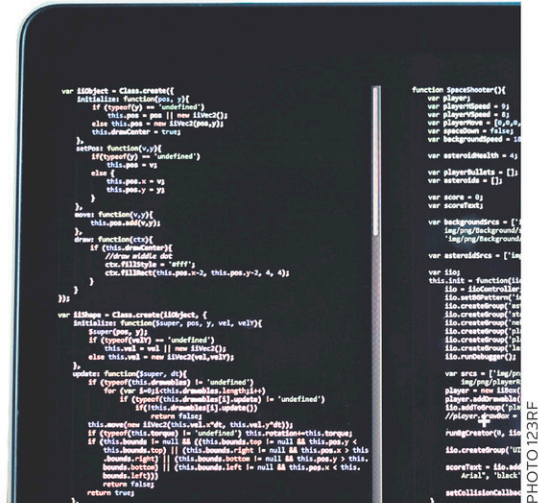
var iiObject = Class.create({
initialize: function(pos, y){
if (typeof(y) == 'undefined')
this.pos = pos || new iiVec2();
else this.pos = new iiVec2(pos,y);
this.drawCenter = true;
},
setPos: function(v,y){
if(typeof(y) == 'undefined')
this.pos = v;
else {
this.pos.x = v;
this.pos.y = y;
}
},
move: function(v,y){
this.pos.add(v,y);
},
draw: function(ctx){
if (this.drawCenter){
//draw middle dot
ctx.fillStyle = '#fff';
ctx.fillRect(this.pos.x-2, this.pos.y-2, 4, 4);
}
}
});

var iiShape = Class.create(iiObject, {
initialize: function($super, pos, y, vel, velY){
$super(pos, y);
if (typeof(velY) == 'undefined')
this.vel = vel || new iiVec2();
else this.vel = new iiVec2(vel,velY);
},
update: function($super, dt){
if (typeof(this.drawables) != 'undefined')
for (var i=0;i<this.drawables.length;i++)
if (typeof(this.drawables[i].update) != 'undefined')
if(!this.drawables[i].update())
return false;
this.move(new iiVec2(this.vel.x*dt, this.vel.y*dt));
if (typeof(this.torque) != 'undefined') this.rotation+=this.torque;
if (this.bounds != null && ((this.bounds.top != null && this.pos.y <
this.bounds.top) || (this.bounds.right != null && this.pos.x > this
.bounds.right) || (this.bounds.bottom != null && this.pos.y > this.
bounds.bottom) || (this.bounds.left != null && this.pos.x < this.
bounds.left)))
return false;
return true;
},

function SpaceShooter(){
var player;
var playerHSpeed = 9;
var playerVSpeed = 8;
var playerMove = [0,0,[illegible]
var spaceDown = false;
var backgroundSpeed = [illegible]

var asteroidHealth = 4;

var playerBullets = [];
var asteroids = [];

var score = 0;
var scoreText;

var backgroundSrcs = ['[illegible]
img/png/Background/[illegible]
'img/png/Background/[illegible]

var asteroidSrcs = ['im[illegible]

var iio;
this.init = function(ii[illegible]
iio = iioController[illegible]
iio.setBGPattern('i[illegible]
iio.createGroup('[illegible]
iio.createGroup('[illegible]
iio.createGroup('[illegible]
iio.createGroup('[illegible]
iio.createGroup('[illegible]
iio.createGroup('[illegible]
iio.runDebugger();

var srcs = ['img/pn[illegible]
img/png/playerR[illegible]
player = new iiBox([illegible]
player.addDrawable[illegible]
iio.addToGroup('pla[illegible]
//iio.drawBox = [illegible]

runDgCreator(0, iio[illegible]

iio.createGroup('UI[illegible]

scoreText = iio.add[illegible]
Arial', 'black'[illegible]

setCollisionCallbac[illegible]

PHOTO 123RF